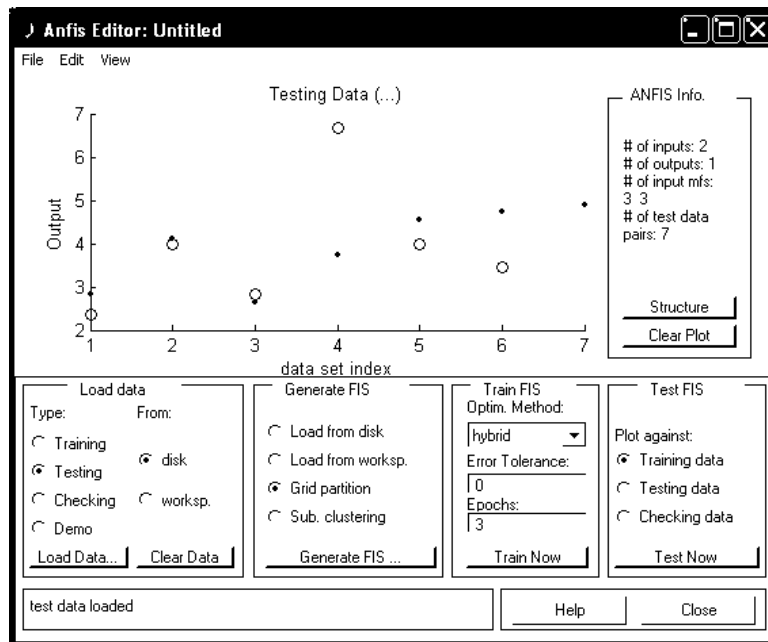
Anfis Editor: Untitled

File Edit View

Testing Data (...)

7
6
5
4
3
2

Output

1 2 3 4 5 6 7

data set index

ANFIS Info.

# of inputs: 2
# of outputs: 1
# of input mfs:
3 3
# of test data
pairs: 7

Structure

Clear Plot

Load data

Type:

From:

Training

Testing

Checking

Demo

disk

worksp.

Load Data...

Clear Data

Generate FIS

Load from disk

Load from worksp.

Grid partition

Sub. clustering

Generate FIS ...

Train FIS

Optim. Method:

hybrid

Error Tolerance:

0

Epochs:

3

Train Now

Test FIS

Plot against:

Training data

Testing data

Checking data

Test Now

test data loaded

Help

Close